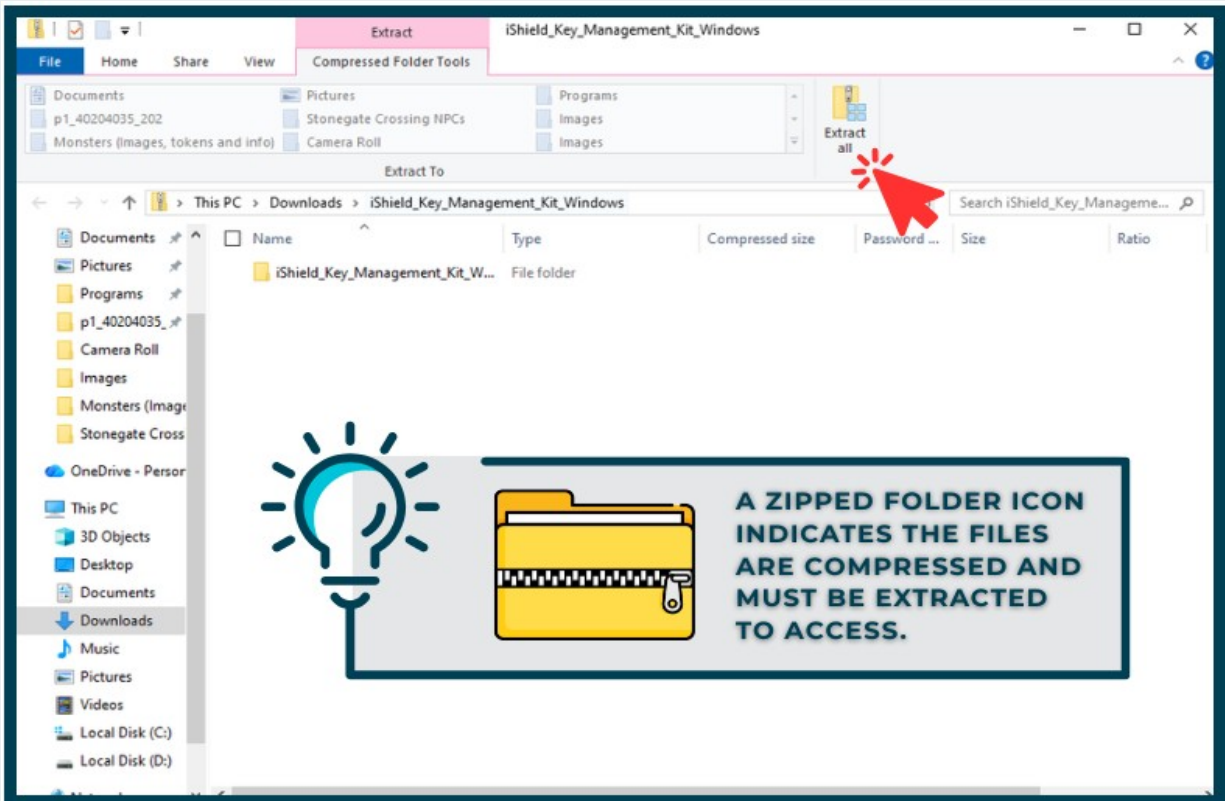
Extract

iShield_Key_Management_Kit_Windows

File Home Share View Compressed Folder Tools

Documents
p1_40204035_202
Monsters (Images, tokens and info)
Pictures
Stonegate Crossing NPCs
Camera Roll
Programs
Images
Images

Extract To

Extract all

This PC > Downloads > iShield_Key_Management_Kit_Windows

Search iShield_Key_Manageme...

Documents
Pictures
Programs
p1_40204035_
Camera Roll
Images
Monsters (Image
Stonegate Cross
OneDrive - Persor
This PC
3D Objects
Desktop
Documents
Downloads
Music
Pictures
Videos
Local Disk (C:)
Local Disk (D:)

| Name | Type | Compressed size | Password ... | Size | Ratio |
|---|---|---|---|---|---|
| iShield_Key_Management_Kit_W... | File folder | | | | |

A ZIPPED FOLDER ICON INDICATES THE FILES ARE COMPRESSED AND MUST BE EXTRACTED TO ACCESS.